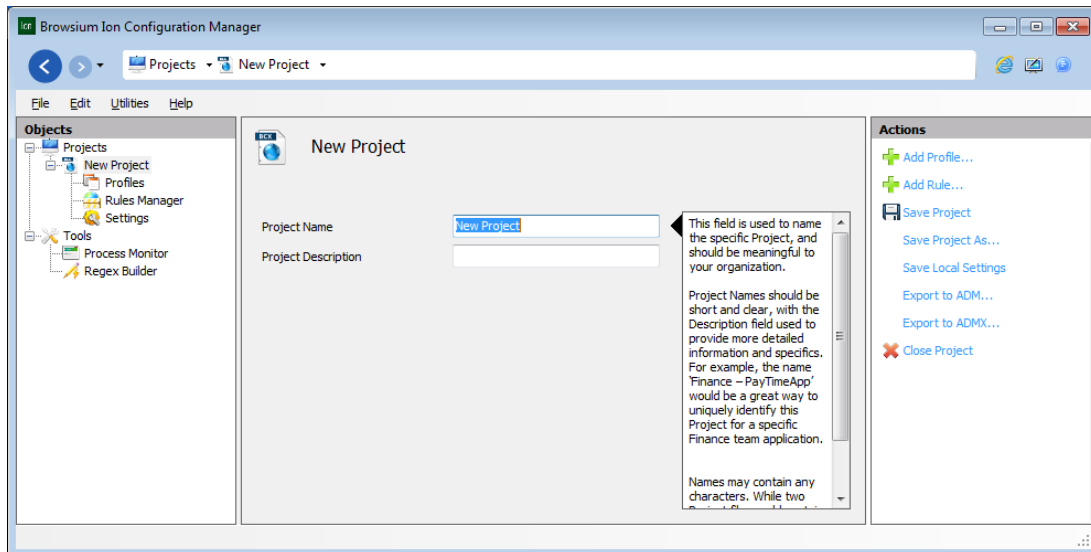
ICM Browsium Ion Configuration Manager

Projects ▾ New Project ▾

File Edit Utilities Help

Objects
Projects
New Project
Profiles
Rules Manager
Settings
Tools
Process Monitor
Regex Builder

BCX
New Project

Project Name New Project
Project Description

This field is used to name the specific Project, and should be meaningful to your organization.

Project Names should be short and clear, with the Description field used to provide more detailed information and specifics. For example, the name 'Finance – PayTimeApp' would be a great way to uniquely identify this Project for a specific Finance team application.

Names may contain any characters. While two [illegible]

Actions
Add Profile...
Add Rule...
Save Project
Save Project As...
Save Local Settings
Export to ADM...
Export to ADMX...
Close Project